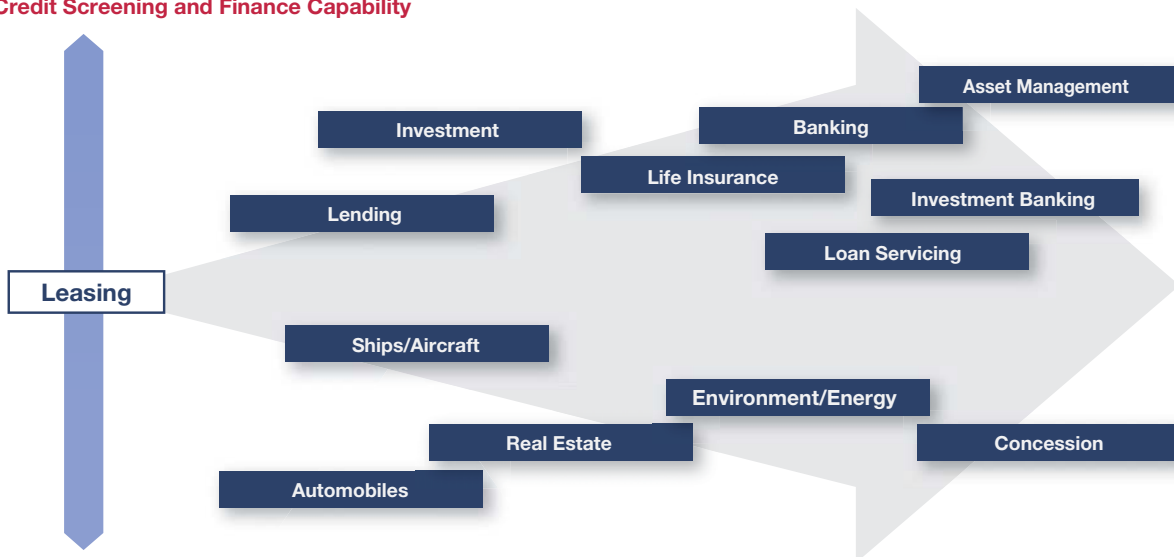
Credit Screening and Finance Capability

Asset Management

Investment

Banking

Life Insurance

Lending

Investment Banking

Loan Servicing

Leasing

Ships/Aircraft

Environment/Energy

Real Estate

Concession

Automobiles